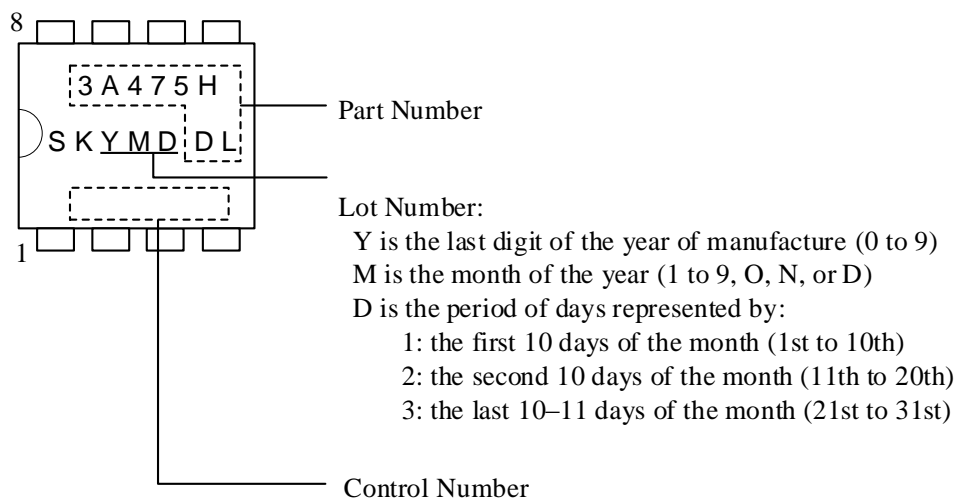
8

3A475H

SKYMD DL

1

Part Number

Lot Number:
Y is the last digit of the year of manufacture (0 to 9)
M is the month of the year (1 to 9, O, N, or D)
D is the period of days represented by:
1: the first 10 days of the month (1st to 10th)
2: the second 10 days of the month (11th to 20th)
3: the last 10–11 days of the month (21st to 31st)

Control Number